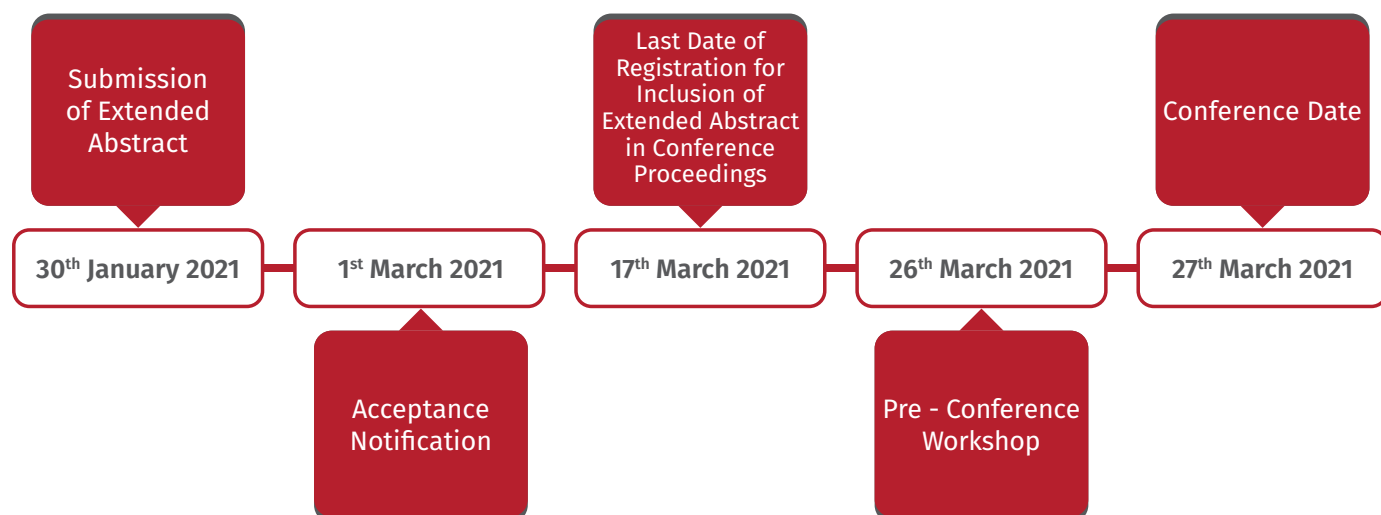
Submission of Extended Abstract

30$^{th}$ January 2021

1$^{st}$ March 2021

Acceptance Notification

Last Date of Registration for Inclusion of Extended Abstract in Conference Proceedings

17$^{th}$ March 2021

26$^{th}$ March 2021

Pre - Conference Workshop

Conference Date

27$^{th}$ March 2021